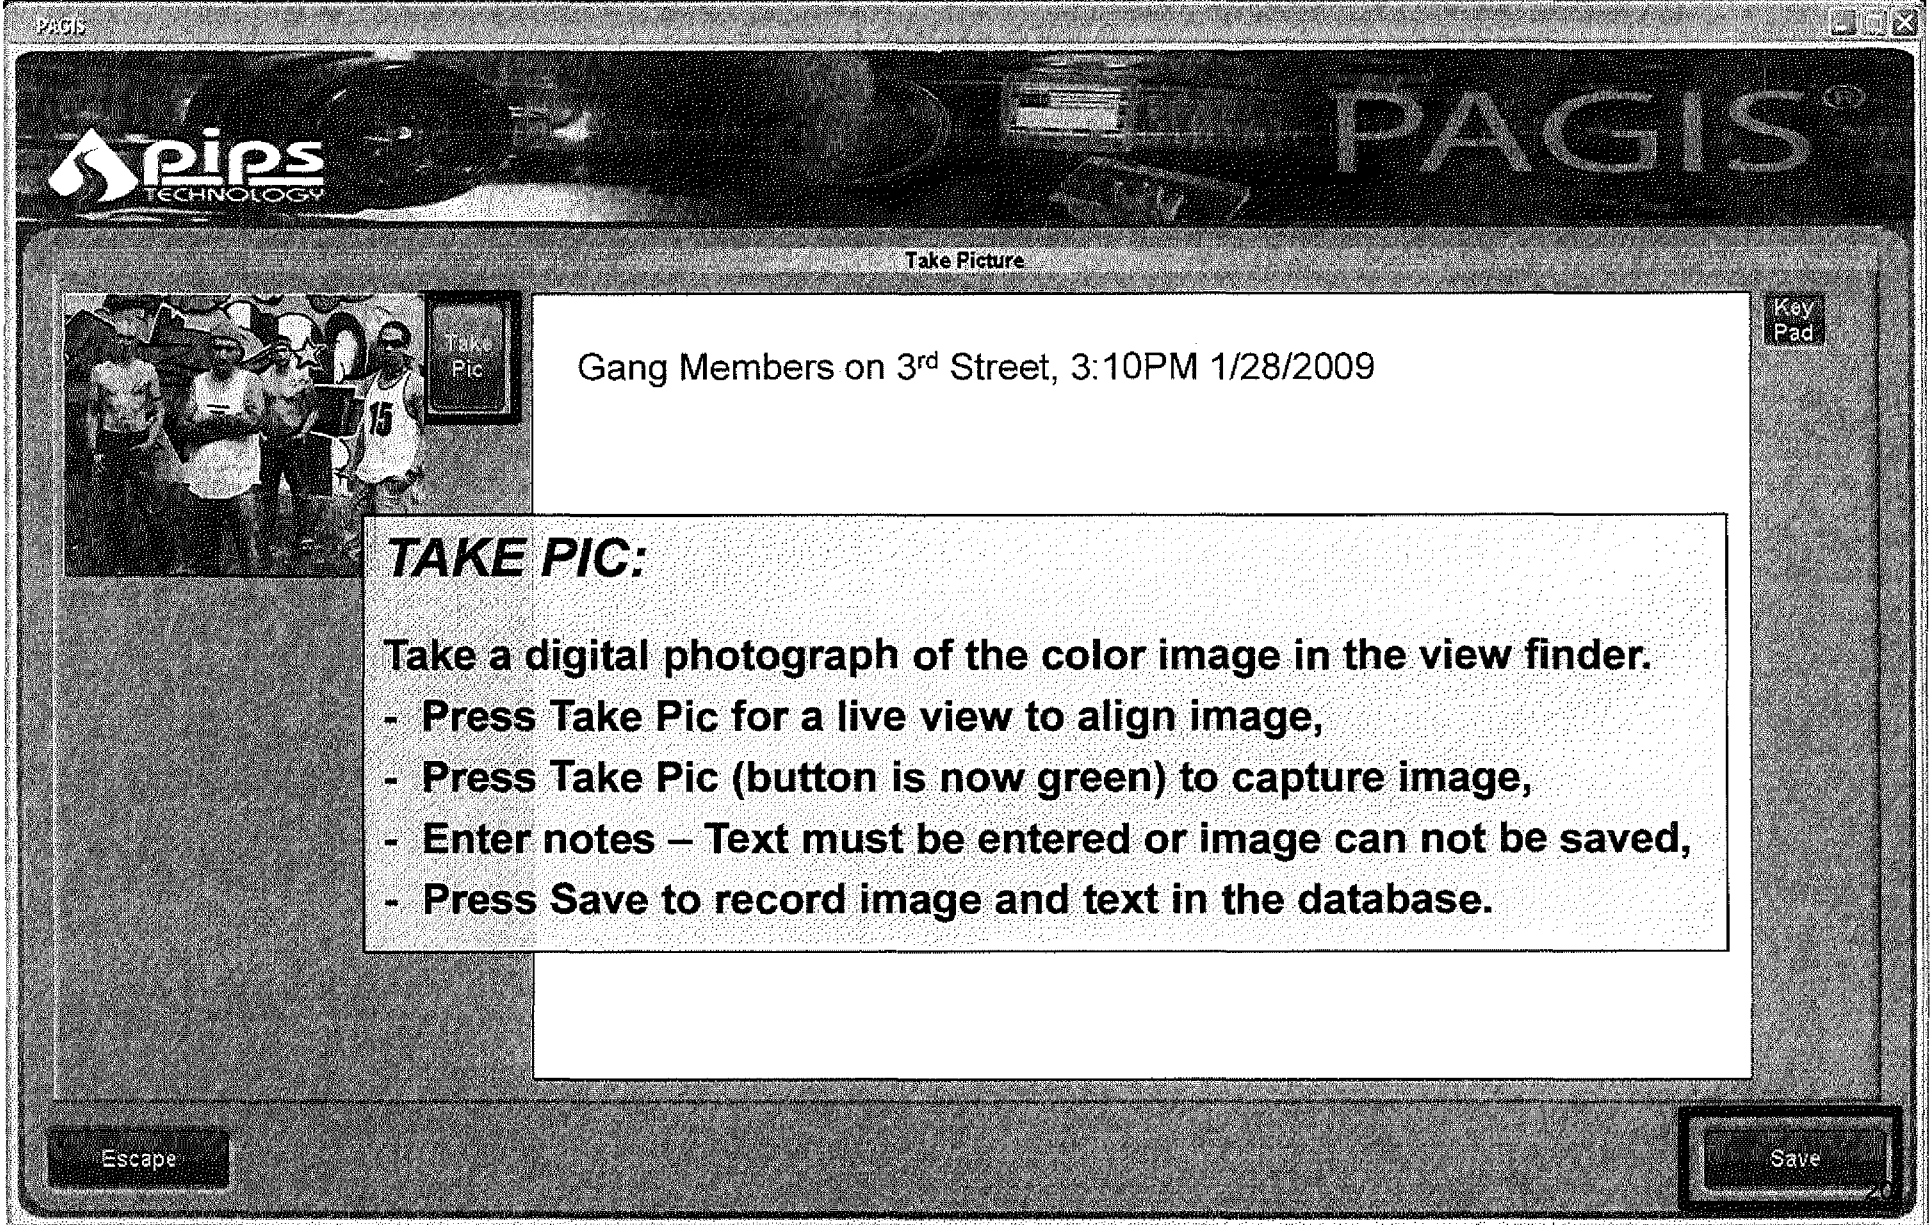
PAGIS

pips TECHNOLOGY

PAGIS®

Take Picture

Take Pic

Key Pad

Gang Members on 3rd Street, 3:10PM 1/28/2009

15

TAKE PIC:

Take a digital photograph of the color image in the view finder.
- Press Take Pic for a live view to align image,
- Press Take Pic (button is now green) to capture image,
- Enter notes – Text must be entered or image can not be saved,
- Press Save to record image and text in the database.

Escape

Save